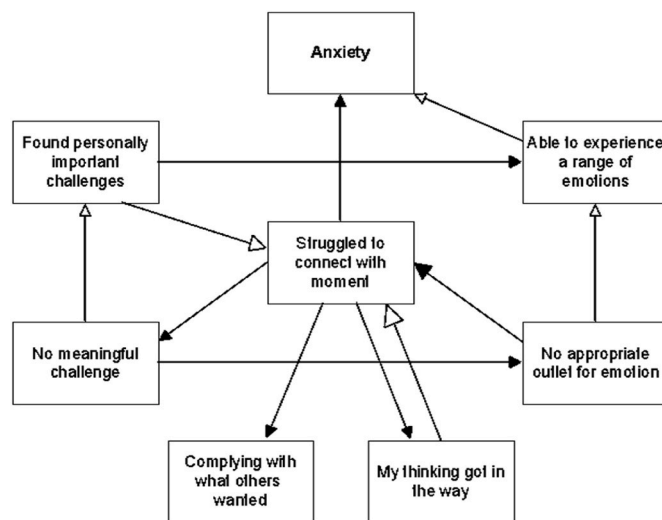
Anxiety

Found personally important challenges

Able to experience a range of emotions

Struggled to connect with moment

No meaningful challenge

No appropriate outlet for emotion

Complying with what others wanted

My thinking got in the way